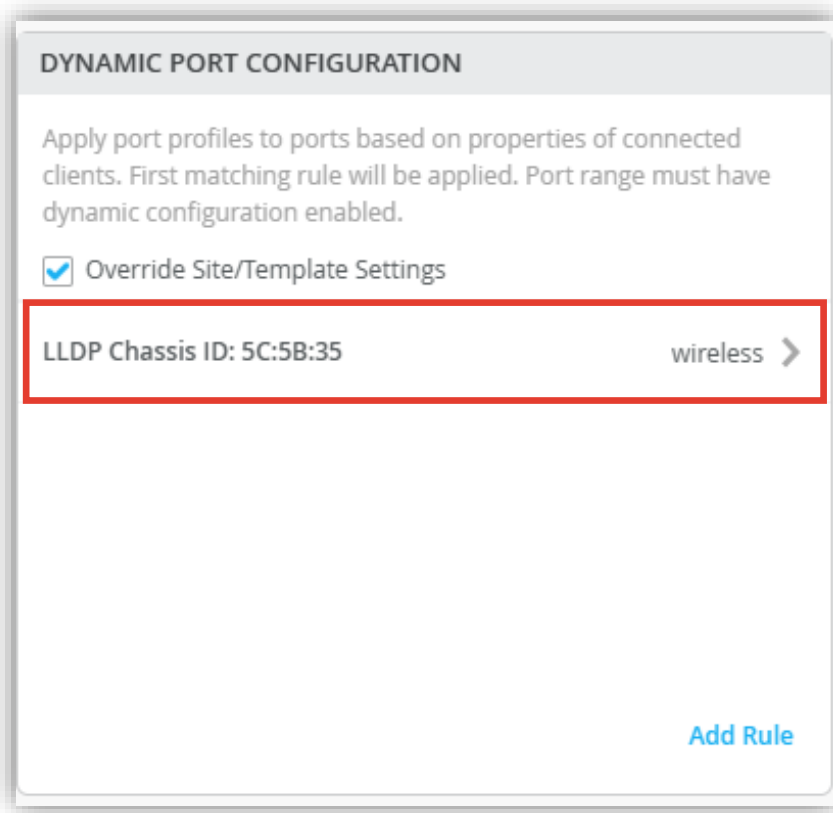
DYNAMIC PORT CONFIGURATION

Apply port profiles to ports based on properties of connected clients. First matching rule will be applied. Port range must have dynamic configuration enabled.

Override Site/Template Settings

LLDP Chassis ID: 5C:5B:35

wireless

Add Rule